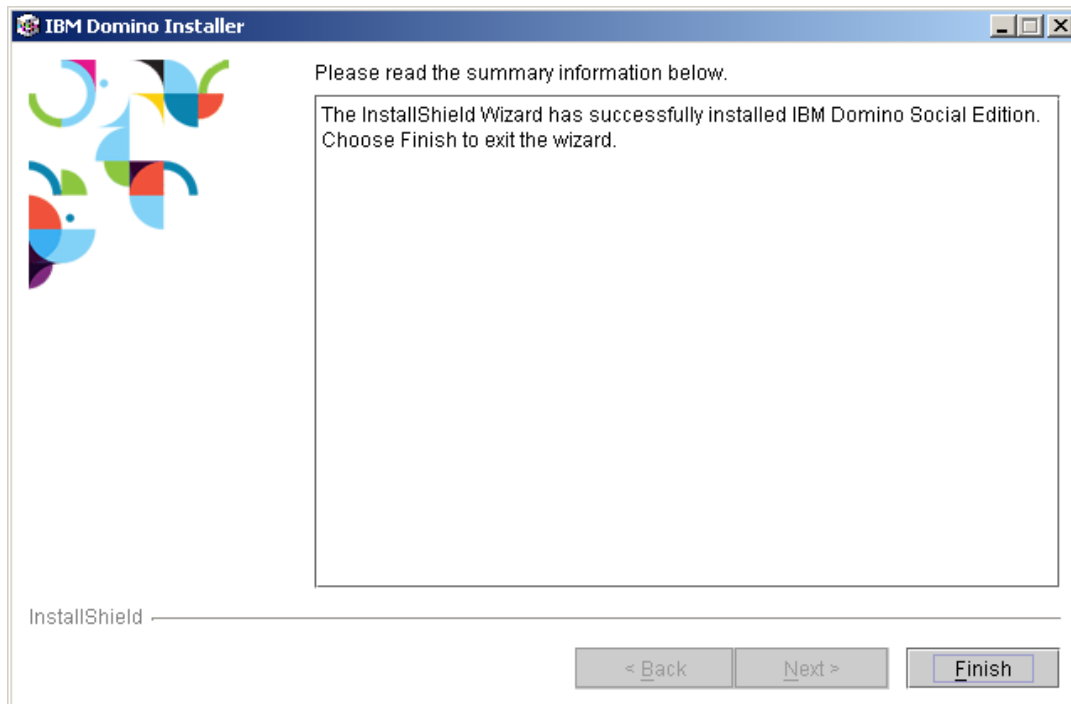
IBM Domino Installer

Please read the summary information below.

The InstallShield Wizard has successfully installed IBM Domino Social Edition. Choose Finish to exit the wizard.

InstallShield

< Back
Next >
Finish